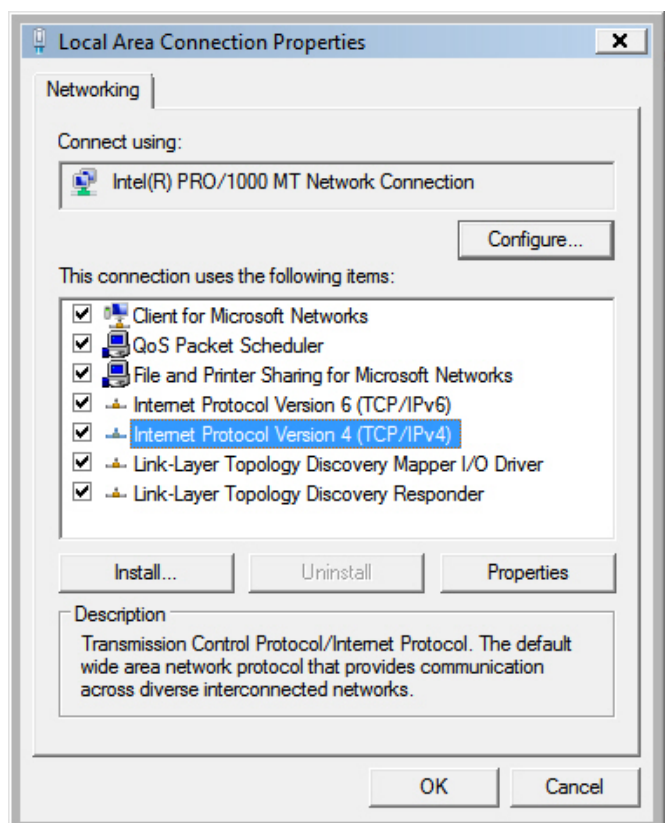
Local Area Connection Properties

x

Networking

Connect using:

Intel(R) PRO/1000 MT Network Connection

Configure...

This connection uses the following items:

Client for Microsoft Networks
QoS Packet Scheduler
File and Printer Sharing for Microsoft Networks
Internet Protocol Version 6 (TCP/IPv6)
Internet Protocol Version 4 (TCP/IPv4)
Link-Layer Topology Discovery Mapper I/O Driver
Link-Layer Topology Discovery Responder

Install...

Uninstall

Properties

Description

Transmission Control Protocol/Internet Protocol. The default wide area network protocol that provides communication across diverse interconnected networks.

OK

Cancel